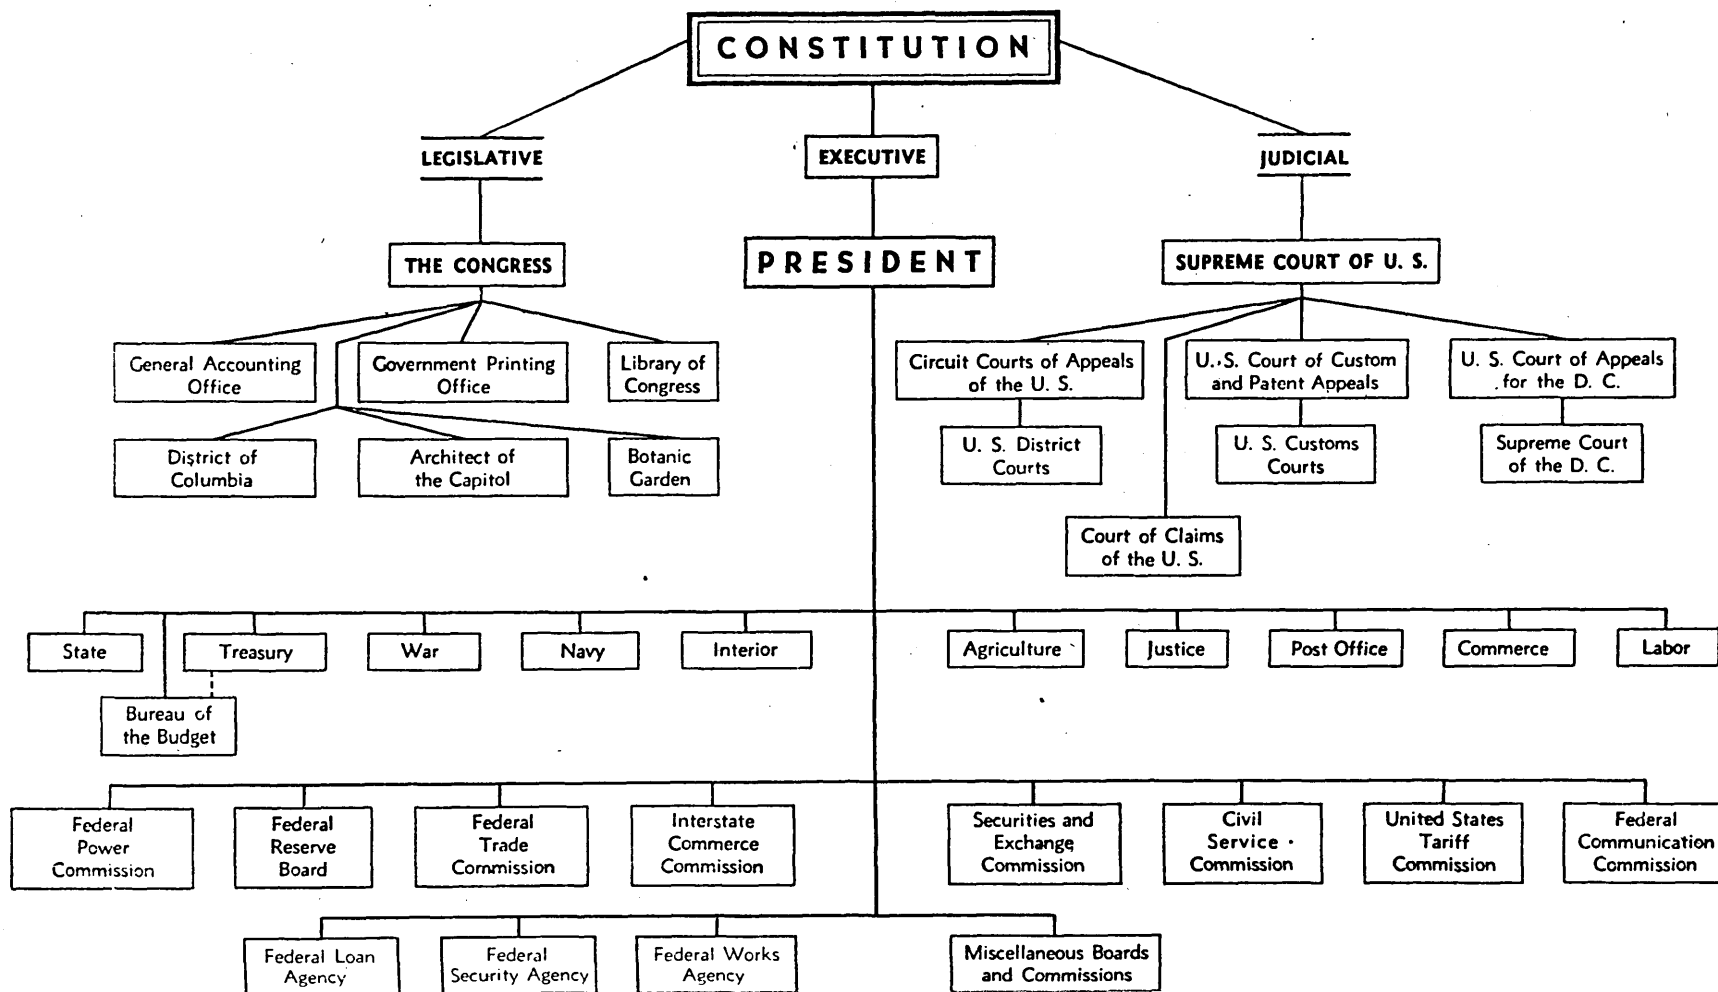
CONSTITUTION

LEGISLATIVE

EXECUTIVE

JUDICIAL

THE CONGRESS

PRESIDENT

SUPREME COURT OF U. S.

General Accounting Office

Government Printing Office

Library of Congress

District of Columbia

Architect of the Capitol

Botanic Garden

Circuit Courts of Appeals of the U. S.

U. S. Court of Custom and Patent Appeals

U. S. Court of Appeals for the D. C.

U. S. District Courts

U. S. Customs Courts

Supreme Court of the D. C.

Court of Claims of the U. S.

State

Treasury

War

Navy

Interior

Agriculture

Justice

Post Office

Commerce

Labor

Bureau of the Budget

Federal Power Commission

Federal Reserve Board

Federal Trade Commission

Interstate Commerce Commission

Securities and Exchange Commission

Civil Service Commission

United States Tariff Commission

Federal Communication Commission

Federal Loan Agency

Federal Security Agency

Federal Works Agency

Miscellaneous Boards and Commissions